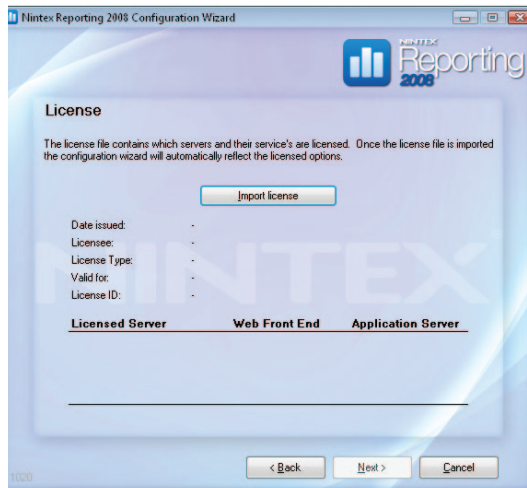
Nintex Reporting 2008 Configuration Wizard

NINTEX Reporting 2008

License

The license file contains which servers and their service's are licensed. Once the license file is imported the configuration wizard will automatically reflect the licensed options.

Import license

Date issued: -
Licensee: -
License Type: -
Valid for: -
License ID: -

| Licensed Server | Web Front End | Application Server |
|---|---|---|

NINTEX

1020

< Back Next > Cancel